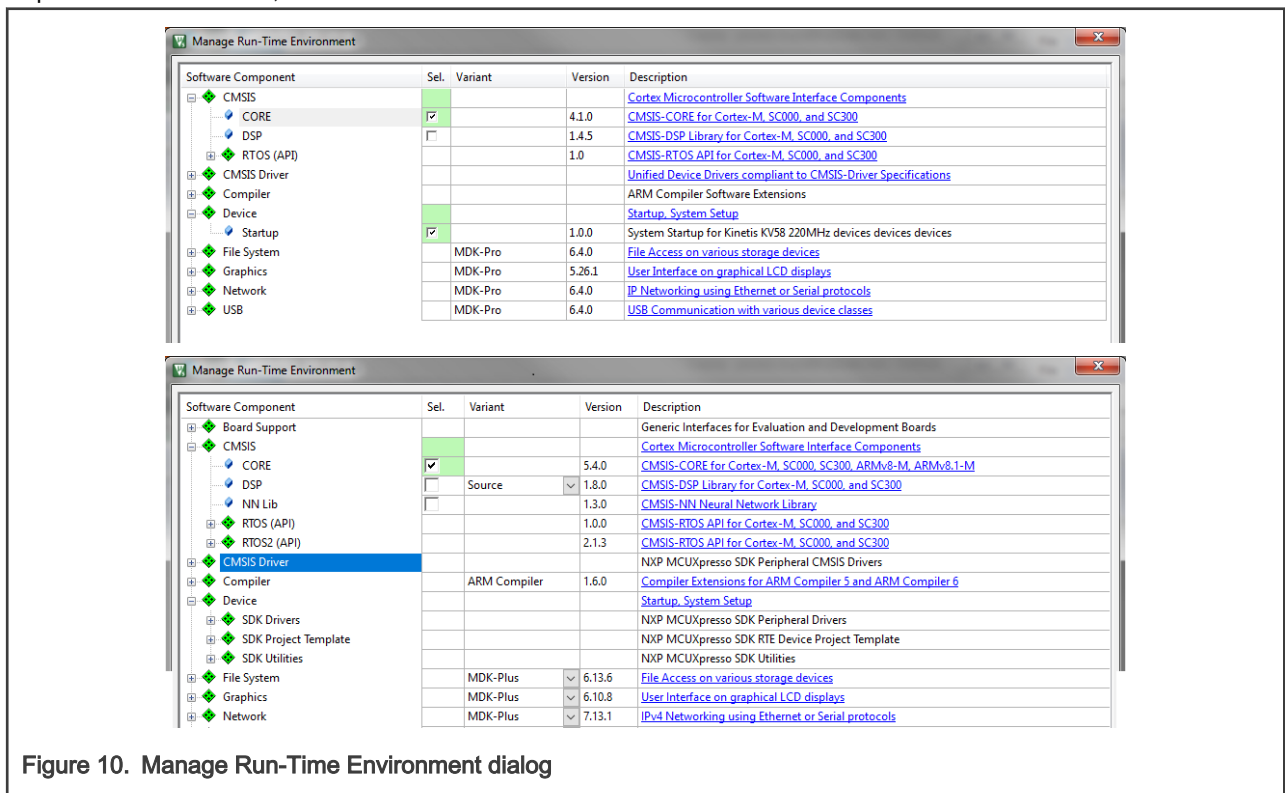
Manage Run-Time Environment

| Software Component | Sel. | Variant | Version | Description |
|---|---|---|---|---|
| CMSIS | | | | Cortex Microcontroller Software Interface Components |
| CORE | ☑ | | 4.1.0 | CMSIS-CORE for Cortex-M, SC000, and SC300 |
| DSP | ☐ | | 1.4.5 | CMSIS-DSP Library for Cortex-M, SC000, and SC300 |
| RTOS (API) | | | 1.0 | CMSIS-RTOS API for Cortex-M, SC000, and SC300 |
| CMSIS Driver | | | | Unified Device Drivers compliant to CMSIS-Driver Specifications |
| Compiler | | | | ARM Compiler Software Extensions |
| Device | | | | Startup, System Setup |
| Startup | ☑ | | 1.0.0 | System Startup for Kinetis KV58 220MHz devices devices devices |
| File System | | MDK-Pro | 6.4.0 | File Access on various storage devices |
| Graphics | | MDK-Pro | 5.26.1 | User Interface on graphical LCD displays |
| Network | | MDK-Pro | 6.4.0 | IP Networking using Ethernet or Serial protocols |
| USB | | MDK-Pro | 6.4.0 | USB Communication with various device classes |

Manage Run-Time Environment

| Software Component | Sel. | Variant | Version | Description |
|---|---|---|---|---|
| Board Support | | | | Generic Interfaces for Evaluation and Development Boards |
| CMSIS | | | | Cortex Microcontroller Software Interface Components |
| CORE | ☑ | | 5.4.0 | CMSIS-CORE for Cortex-M, SC000, SC300, ARMv8-M, ARMv8.1-M |
| DSP | ☐ | Source | 1.8.0 | CMSIS-DSP Library for Cortex-M, SC000, and SC300 |
| NN Lib | ☐ | | 1.3.0 | CMSIS-NN Neural Network Library |
| RTOS (API) | | | 1.0.0 | CMSIS-RTOS API for Cortex-M, SC000, and SC300 |
| RTOS2 (API) | | | 2.1.3 | CMSIS-RTOS API for Cortex-M, SC000, and SC300 |
| CMSIS Driver | | | | NXP MCUXpresso SDK Peripheral CMSIS Drivers |
| Compiler | | ARM Compiler | 1.6.0 | Compiler Extensions for ARM Compiler 5 and ARM Compiler 6 |
| Device | | | | Startup, System Setup |
| SDK Drivers | | | | NXP MCUXpresso SDK Peripheral Drivers |
| SDK Project Template | | | | NXP MCUXpresso SDK RTE Device Project Template |
| SDK Utilities | | | | NXP MCUXpresso SDK Utilities |
| File System | | MDK-Plus | 6.13.6 | File Access on various storage devices |
| Graphics | | MDK-Plus | 6.10.8 | User Interface on graphical LCD displays |
| Network | | MDK-Plus | 7.13.1 | IPv4 Networking using Ethernet or Serial protocols |

Figure 10. Manage Run-Time Environment dialog